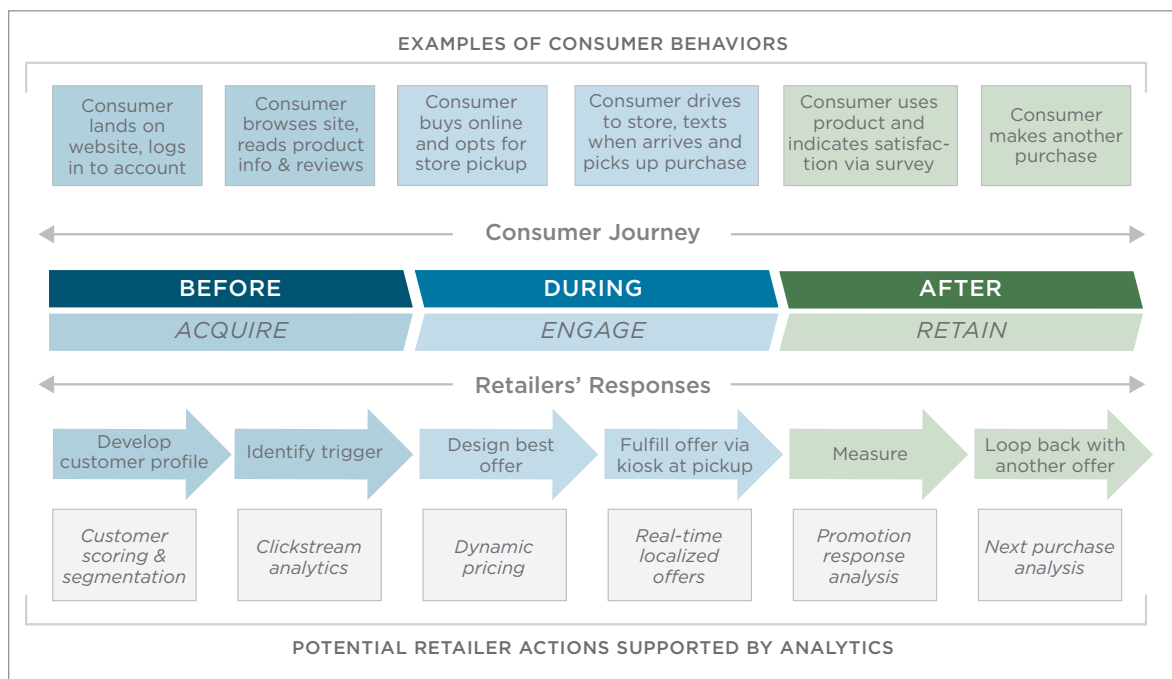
EXAMPLES OF CONSUMER BEHAVIORS

Consumer lands on website, logs in to account

Consumer browses site, reads product info & reviews

Consumer buys online and opts for store pickup

Consumer drives to store, texts when arrives and picks up purchase

Consumer uses product and indicates satisfaction via survey

Consumer makes another purchase

Consumer Journey

BEFORE

DURING

AFTER

ACQUIRE

ENGAGE

RETAIN

Retailers' Responses

Develop customer profile

Identify trigger

Design best offer

Fulfill offer via kiosk at pickup

Measure

Loop back with another offer

Customer scoring & segmentation

Clickstream analytics

Dynamic pricing

Real-time localized offers

Promotion response analysis

Next purchase analysis

POTENTIAL RETAILER ACTIONS SUPPORTED BY ANALYTICS